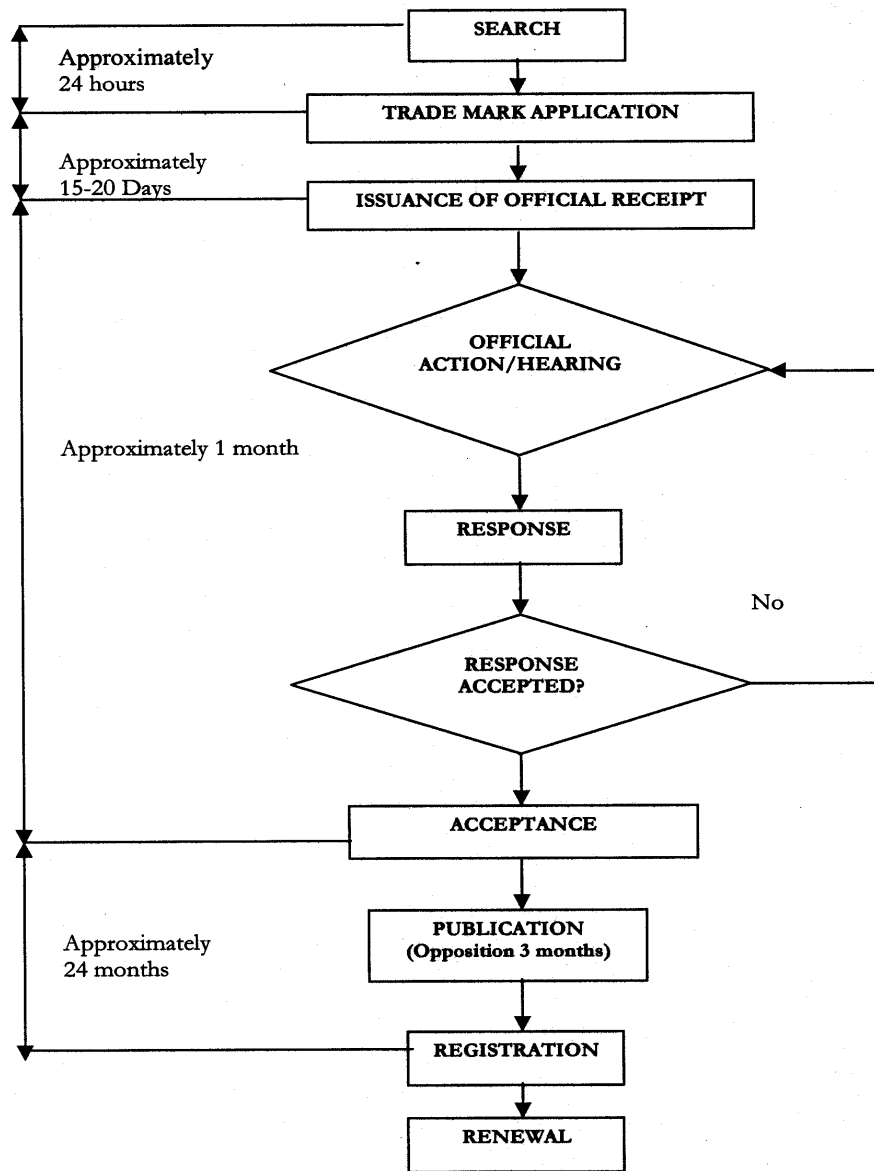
SEARCH

Approximately 24 hours

TRADE MARK APPLICATION

Approximately 15-20 Days

ISSUANCE OF OFFICIAL RECEIPT

OFFICIAL ACTION/HEARING

Approximately 1 month

RESPONSE

No

RESPONSE ACCEPTED?

ACCEPTANCE

PUBLICATION (Opposition 3 months)

Approximately 24 months

REGISTRATION

RENEWAL